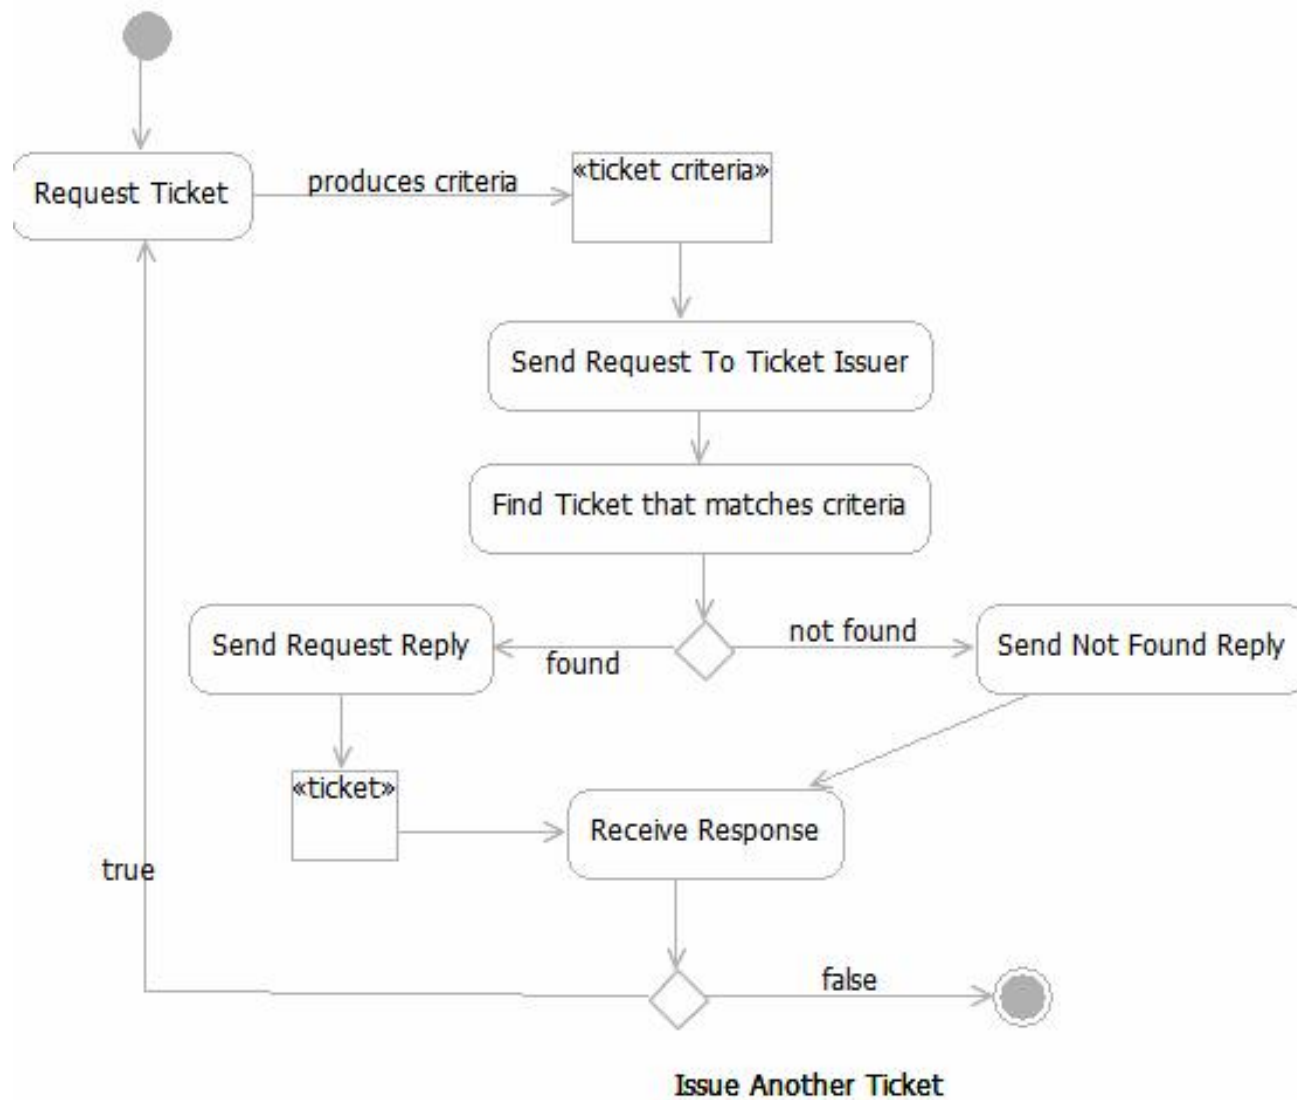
Request Ticket

produces criteria

«ticket criteria»

Send Request To Ticket Issuer

Find Ticket that matches criteria

Send Request Reply

found

not found

Send Not Found Reply

«ticket»

Receive Response

true

false

Issue Another Ticket